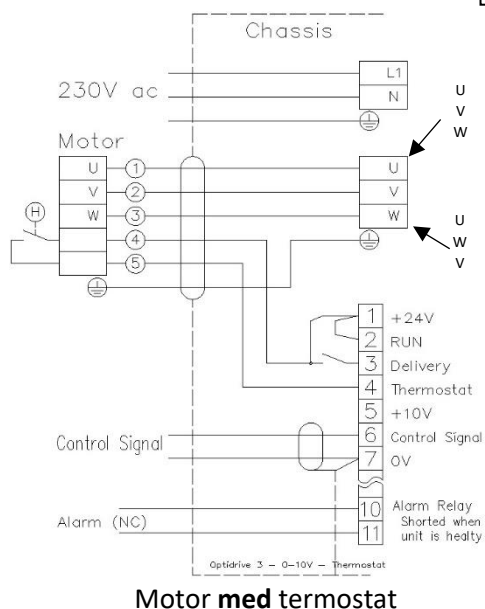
Chassis

230V ac

L1
N

U
V
W

Motor
U
V
W
H

1
2
3
4
5

U
V
W

U
W
V

1 +24V
2 RUN
3 Delivery
4 Thermostat
5 +10V
6 Control Signal
7 0V
10 Alarm Relay Shorted when unit is healty
11

Control Signal

Alarm (NC)

Optidrive 3 – 0–10V – Thermostat

Motor **med** termostat